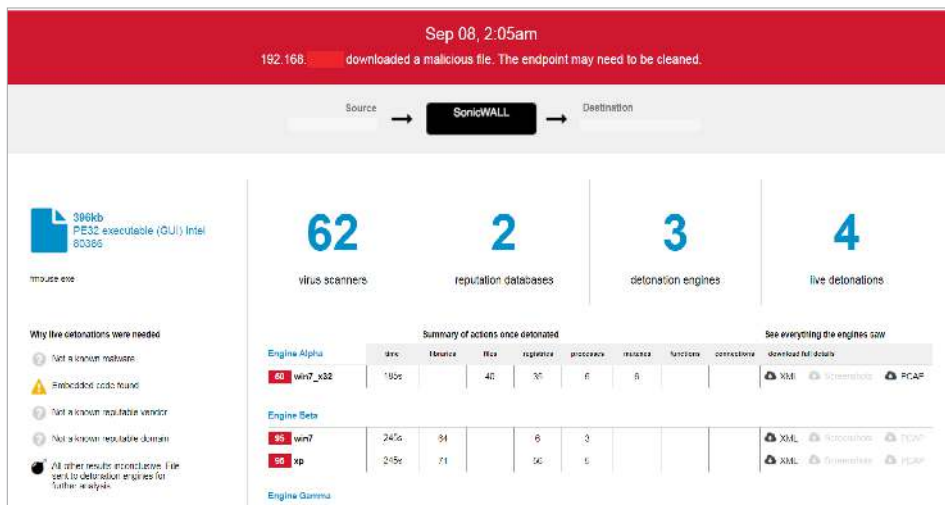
Sep 08, 2:05am

192.168. downloaded a malicious file. The endpoint may need to be cleaned.

Source → SonicWALL → Destination

396kb
PE32 executable (GUI) Intel 80386

fmouse.exe

62
virus scanners

2
reputation databases

3
detonation engines

4
live detonations

Why live detonations were needed

Not a known malware

Embedded code found

Not a known reputable vendor

Not a known reputable domain

All other results inconclusive. File sent to detonation engines for further analysis.

Summary of actions once detonated

See everything the engines saw

Engine Alpha

| | time | libraries | files | registries | processes | mutexes | functions | connections | download full details |
|---|---|---|---|---|---|---|---|---|---|
| 60 win7_x32 | 185s | | 40 | 30 | 6 | 6 | | | XML Screenshots PCAP |

Engine Beta

| | | | | | | | | | |
|---|---|---|---|---|---|---|---|---|---|
| 95 win7 | 245s | 84 | | 6 | 3 | | | | XML Screenshots PCAP |
| 90 xp | 245s | 71 | | 50 | 5 | | | | XML Screenshots PCAP |

Engine Gamma